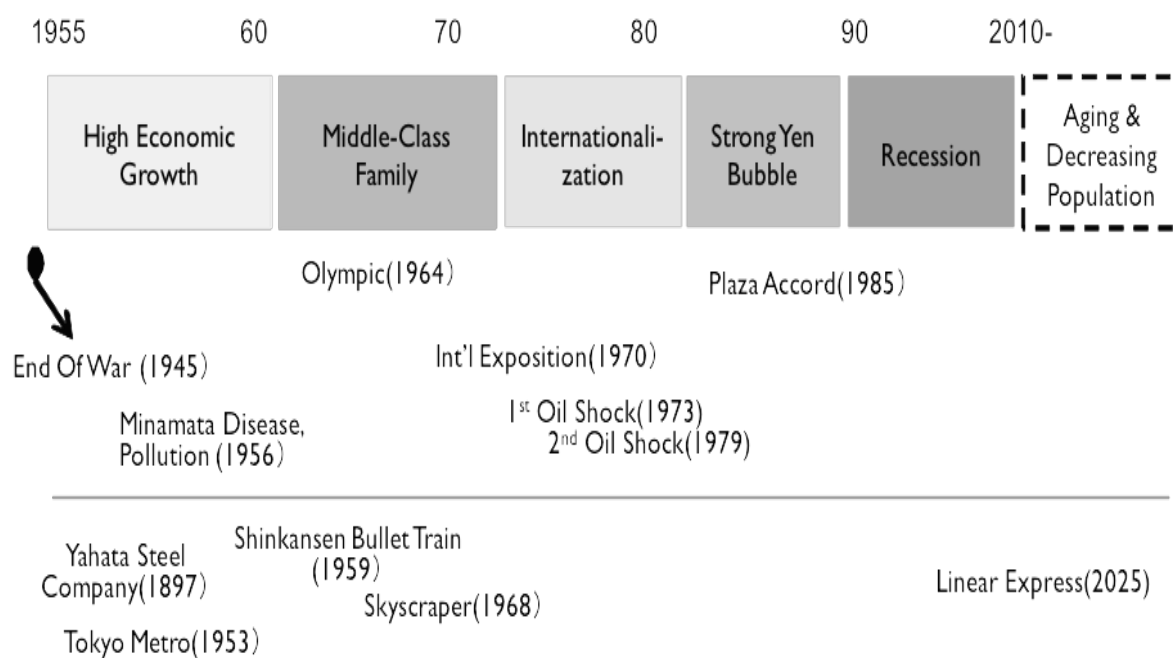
1955 60 70 80 90 2010-

High Economic Growth

Middle-Class Family

Internationalization

Strong Yen Bubble

Recession

Aging & Decreasing Population

Olympic(1964)

Plaza Accord(1985)

End Of War (1945)

Int'l Exposition(1970)

Minamata Disease, Pollution (1956)

1$^{st}$ Oil Shock(1973)

2$^{nd}$ Oil Shock(1979)

Yahata Steel Company(1897)

Shinkansen Bullet Train (1959)

Skyscraper(1968)

Linear Express(2025)

Tokyo Metro(1953)